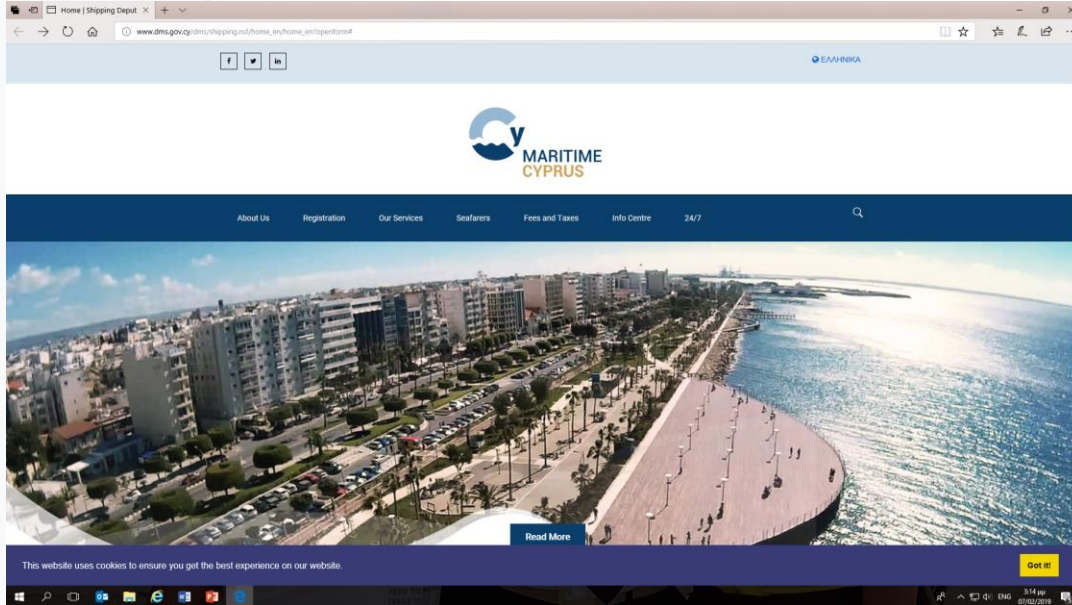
Home | Shipping Deput

www.dms.gov.cy/dms/shipping.nsf/home_en/home_en?openform#

f
in

ΕΛΛΗΝΙΚΑ

Cy
MARITIME
CYPRUS

About Us
Registration
Our Services
Seafarers
Fees and Taxes
Info Centre
24/7

Read More

This website uses cookies to ensure you get the best experience on our website.

Got it!

ENG
3:14 μμ
07/02/2019